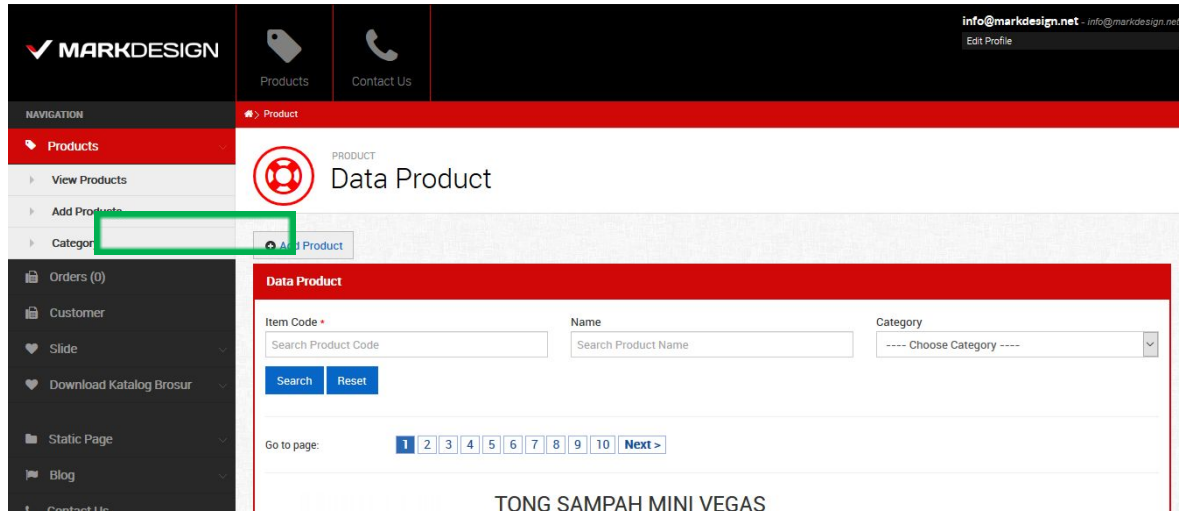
MARKDESIGN

Products
Contact Us

info@markdesign.net - info@markdesign.net
Edit Profile

NAVIGATION
Products
View Products
Add Products
Category
Orders (0)
Customer
Slide
Download Katalog Brosur
Static Page
Blog
Contact Us

Product

PRODUCT
Data Product

Add Product

Data Product

Item Code *
Search Product Code
Name
Search Product Name
Category
---- Choose Category ----

Search
Reset

Go to page: 1 2 3 4 5 6 7 8 9 10 Next >

TONG SAMPAH MINI VEGAS